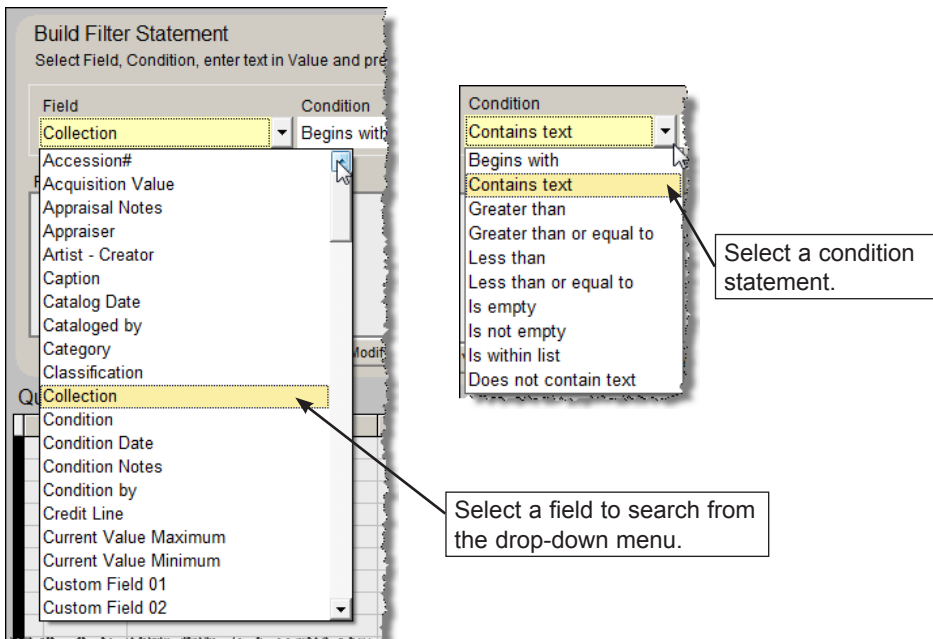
Build Filter Statement

Select Field, Condition, enter text in Value and pre

Field

Condition

Collection

Begins with

Accession#
Acquisition Value
Appraisal Notes
Appraiser
Artist - Creator
Caption
Catalog Date
Cataloged by
Category
Classification
Collection
Condition
Condition Date
Condition Notes
Condition by
Credit Line
Current Value Maximum
Current Value Minimum
Custom Field 01
Custom Field 02

Modif

Qu

Condition

Contains text

Begins with
Contains text
Greater than
Greater than or equal to
Less than
Less than or equal to
Is empty
Is not empty
Is within list
Does not contain text

Select a condition statement.

Select a field to search from the drop-down menu.